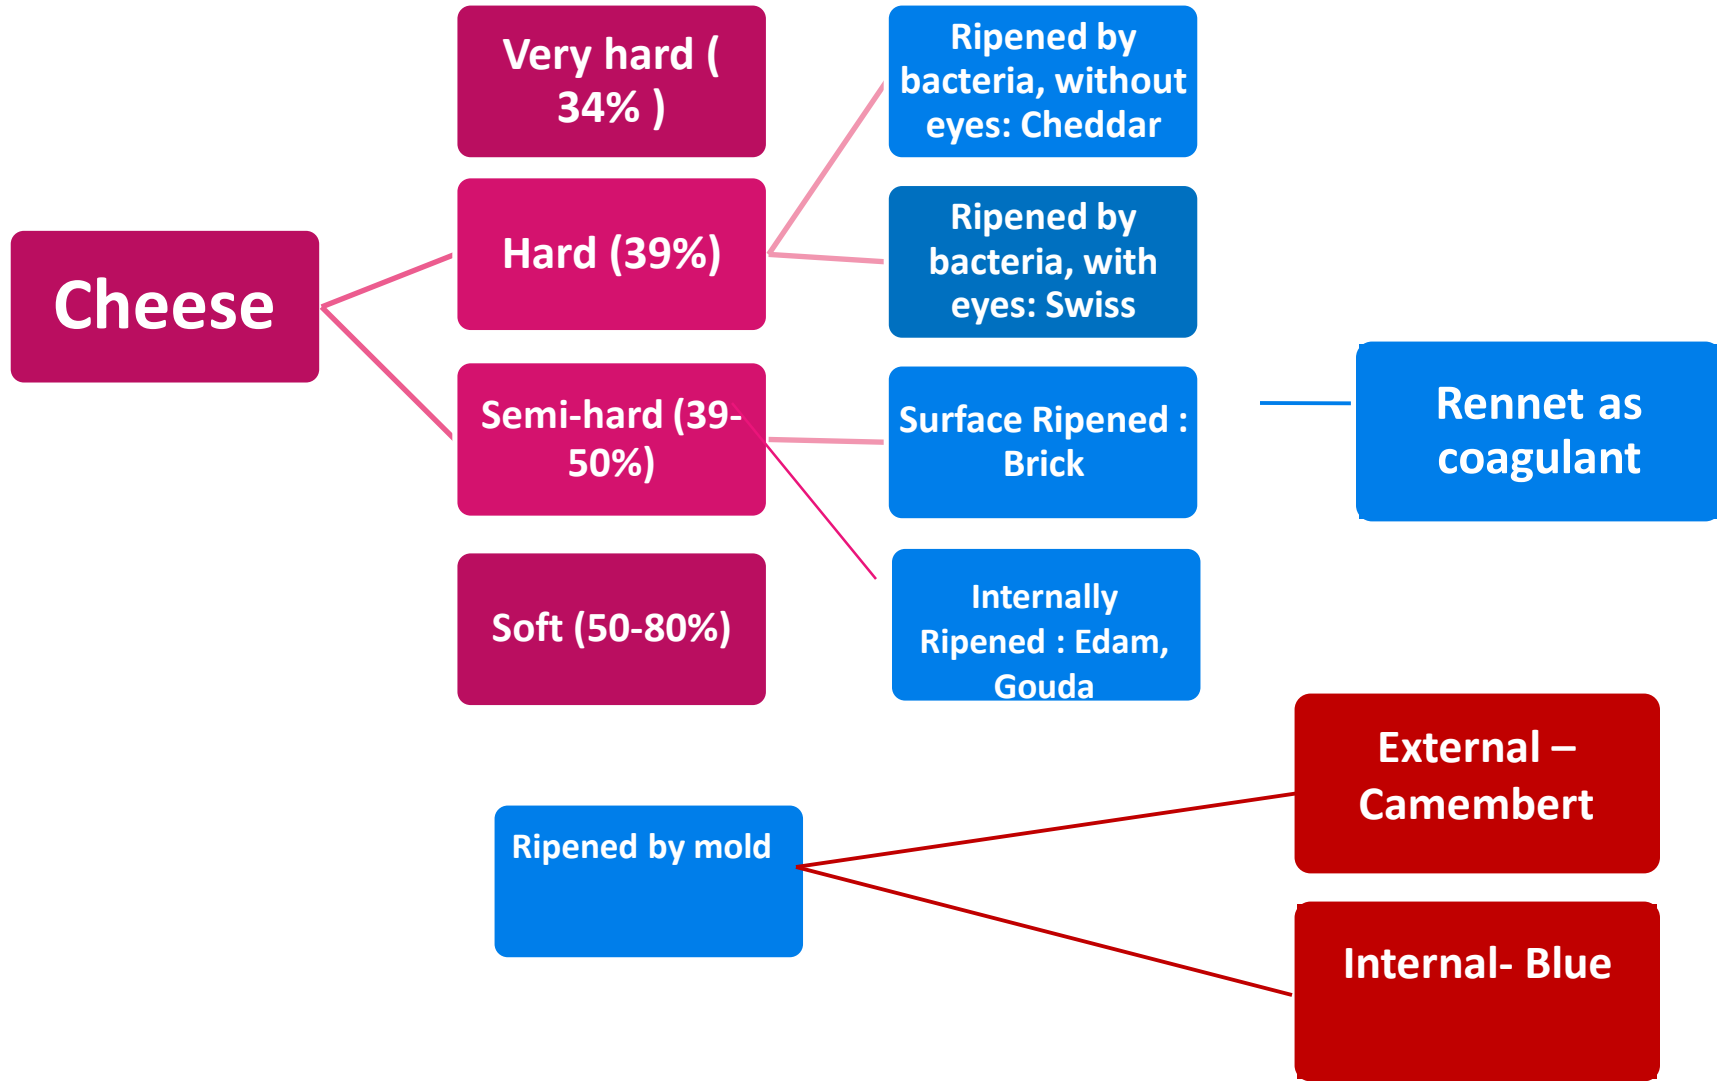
Cheese

Very hard ( 34% )

Hard (39%)

Semi-hard (39-50%)

Soft (50-80%)

Ripened by bacteria, without eyes: Cheddar

Ripened by bacteria, with eyes: Swiss

Surface Ripened : Brick

Internally Ripened : Edam, Gouda

Rennet as coagulant

Ripened by mold

External – Camembert

Internal- Blue